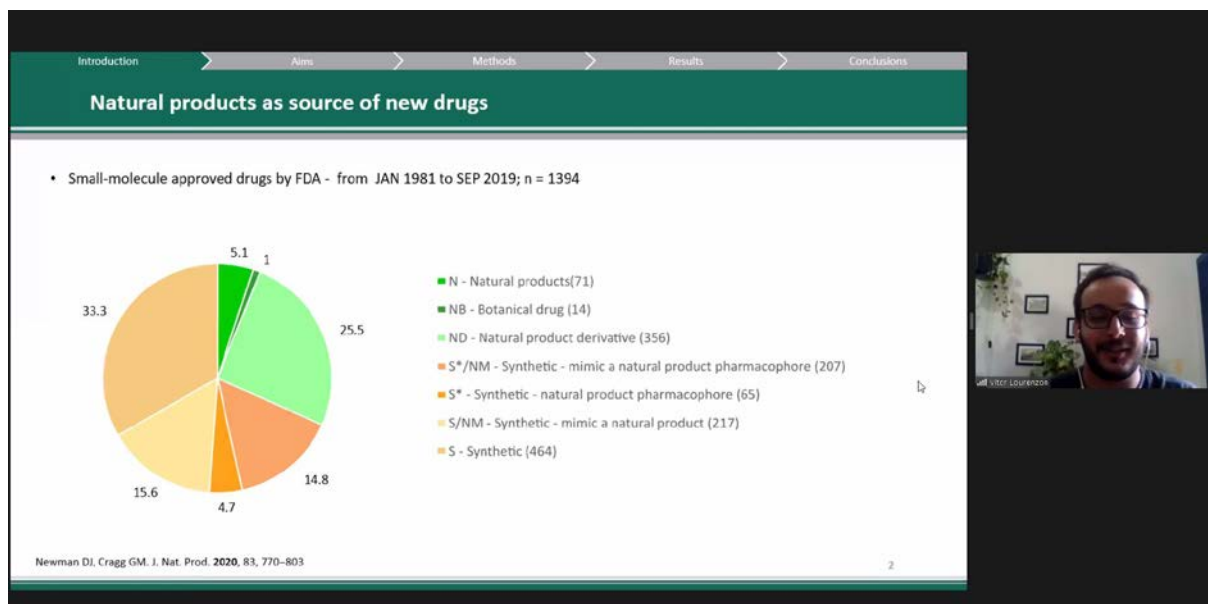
Introduction Aims Methods Results Conclusions

Natural products as source of new drugs

• Small-molecule approved drugs by FDA - from JAN 1981 to SEP 2019; n = 1394

5.1
1
25.5
14.8
4.7
15.6
33.3

N - Natural products(71)
NB - Botanical drug (14)
ND - Natural product derivative (356)
S*/NM - Synthetic - mimic a natural product pharmacophore (207)
S* - Synthetic - natural product pharmacophore (65)
S/NM - Synthetic - mimic a natural product (217)
S - Synthetic (464)

Newman DJ, Cragg GM. J. Nat. Prod. 2020, 83, 770–803

2

Vitor Lourenzon